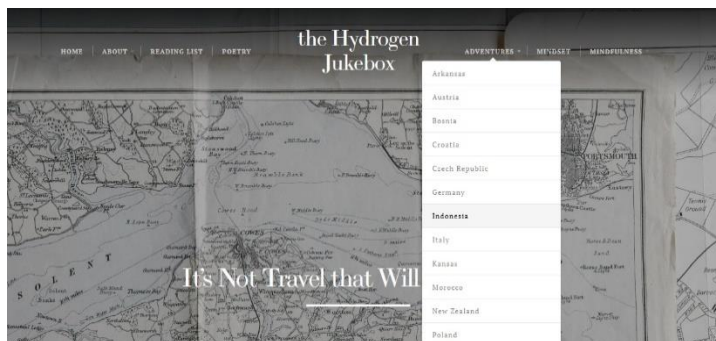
HOME | ABOUT | READING LIST | POETRY

the Hydrogen Jukebox

ADVENTURES | MINDSET | MINDFULNESS

Arkansas
Austria
Bosnia
Croatia
Czech Republic
Germany
Indonesia
Italy
Kansas
Morocco
New Zealand
Poland

SOLENT

PORTSMOUTH

It's Not Travel that Will